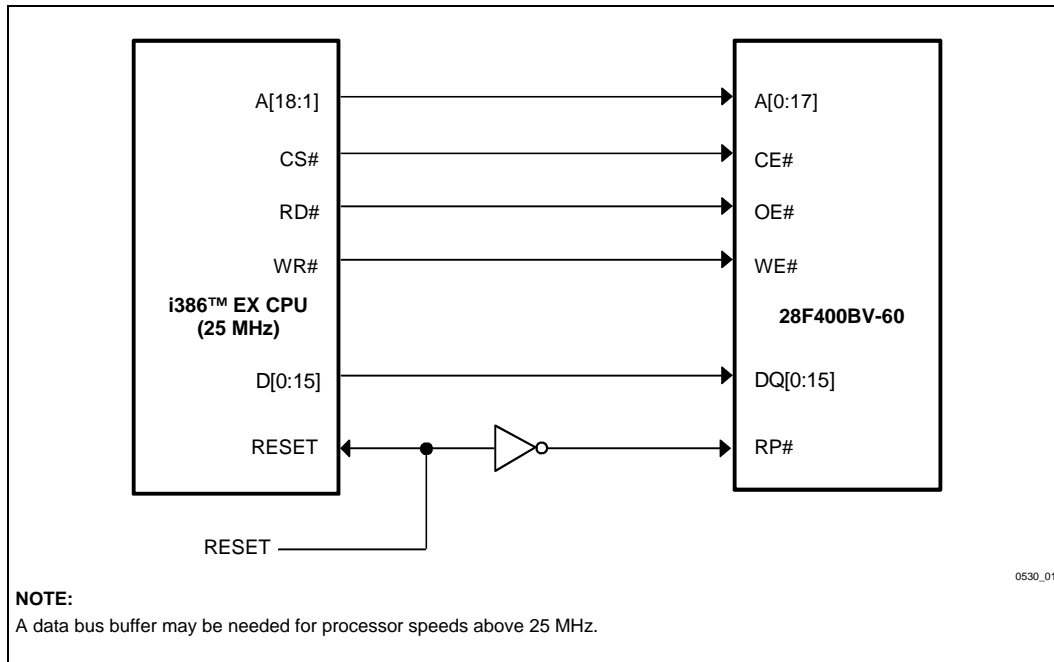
A[18:1]

CS#

RD#

WR#

i386™ EX CPU
(25 MHz)

D[0:15]

RESET

A[0:17]

CE#

OE#

WE#

28F400BV-60

DQ[0:15]

RP#

RESET

0530_01

NOTE:
A data bus buffer may be needed for processor speeds above 25 MHz.